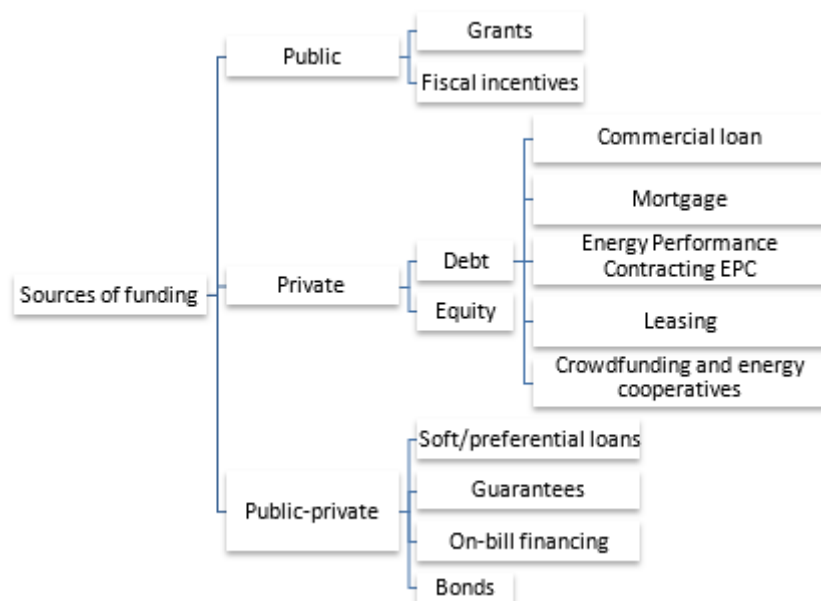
Sources of funding

Public

Grants

Fiscal incentives

Private

Debt

Equity

Commercial loan

Mortgage

Energy Performance Contracting EPC

Leasing

Crowdfunding and energy cooperatives

Public-private

Soft/preferential loans

Guarantees

On-bill financing

Bonds